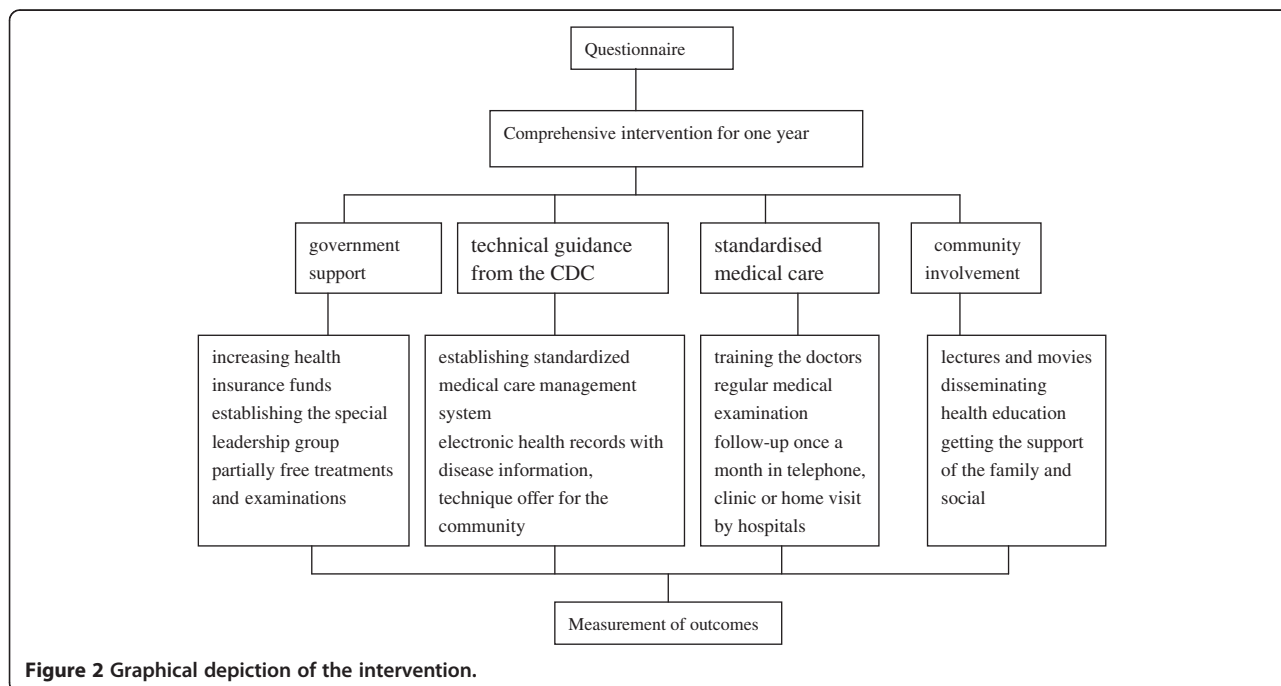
Questionnaire

Comprehensive intervention for one year

government support

technical guidance from the CDC

standardised medical care

community involvement

increasing health insurance funds
establishing the special leadership group
partially free treatments and examinations

establishing standardized medical care management system
electronic health records with disease information,
technique offer for the community

training the doctors
regular medical examination
follow-up once a month in telephone, clinic or home visit by hospitals

lectures and movies
disseminating health education
getting the support of the family and social

Measurement of outcomes

Figure 2 Graphical depiction of the intervention.